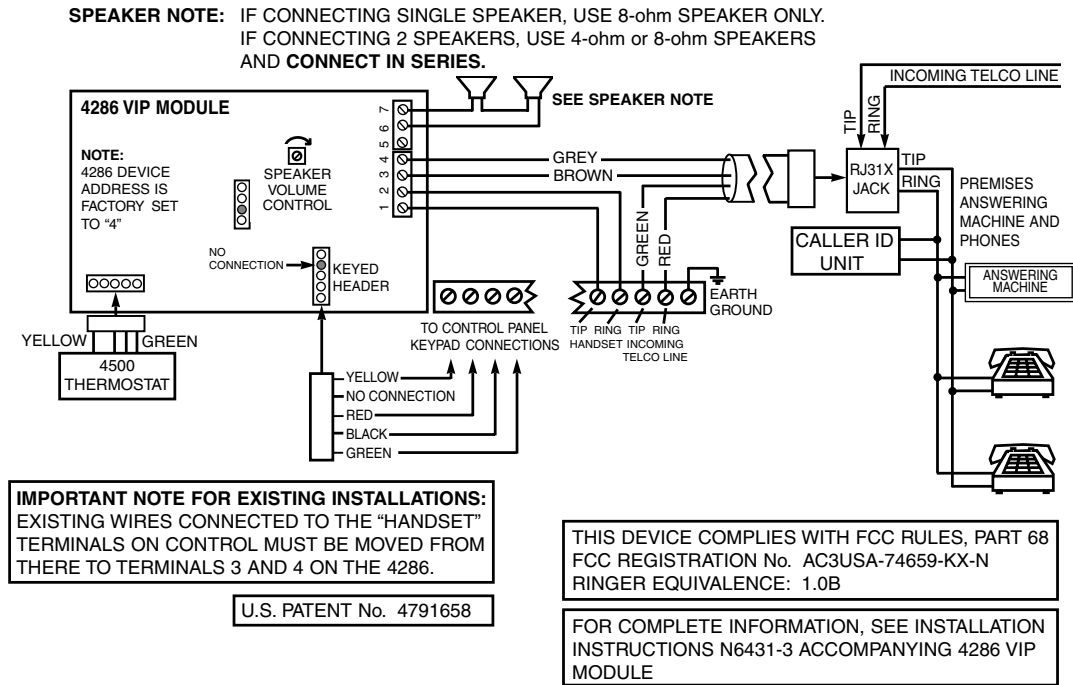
SPEAKER NOTE: IF CONNECTING SINGLE SPEAKER, USE 8-ohm SPEAKER ONLY. IF CONNECTING 2 SPEAKERS, USE 4-ohm or 8-ohm SPEAKERS AND CONNECT IN SERIES.

4286 VIP MODULE

7
6
5
4
3
2
1

SEE SPEAKER NOTE

NOTE: 4286 DEVICE ADDRESS IS FACTORY SET TO "4"

SPEAKER VOLUME CONTROL

NO CONNECTION

KEYED HEADER

GREY
BROWN
GREEN
RED

INCOMING TELCO LINE
TIP
RING
RJ31X JACK
TIP
RING
PREMISES ANSWERING MACHINE AND PHONES

CALLER ID UNIT

ANSWERING MACHINE

EARTH GROUND

TIP RING HANDSET
TIP RING INCOMING TELCO LINE

TO CONTROL PANEL KEYPAD CONNECTIONS

YELLOW
GREEN
4500 THERMOSTAT

YELLOW
NO CONNECTION
RED
BLACK
GREEN

IMPORTANT NOTE FOR EXISTING INSTALLATIONS: EXISTING WIRES CONNECTED TO THE "HANDSET" TERMINALS ON CONTROL MUST BE MOVED FROM THERE TO TERMINALS 3 AND 4 ON THE 4286.

U.S. PATENT No. 4791658

THIS DEVICE COMPLIES WITH FCC RULES, PART 68
FCC REGISTRATION No. AC3USA-74659-KX-N
RINGER EQUIVALENCE: 1.0B

FOR COMPLETE INFORMATION, SEE INSTALLATION INSTRUCTIONS N6431-3 ACCOMPANYING 4286 VIP MODULE